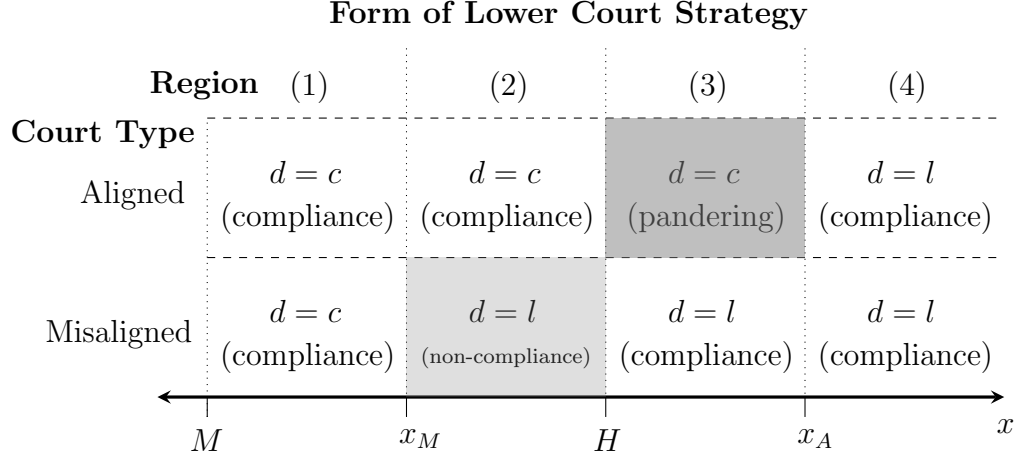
**Form of Lower Court Strategy**

| Court Type \ Region | (1) | (2) | (3) | (4) |
|---|---|---|---|---|
| Aligned | $d = c$ (compliance) | $d = c$ (compliance) | $d = c$ (pandering) | $d = l$ (compliance) |
| Misaligned | $d = c$ (compliance) | $d = l$ (non-compliance) | $d = l$ (compliance) | $d = l$ (compliance) |

$M$ $x_M$ $H$ $x_A$ $x$